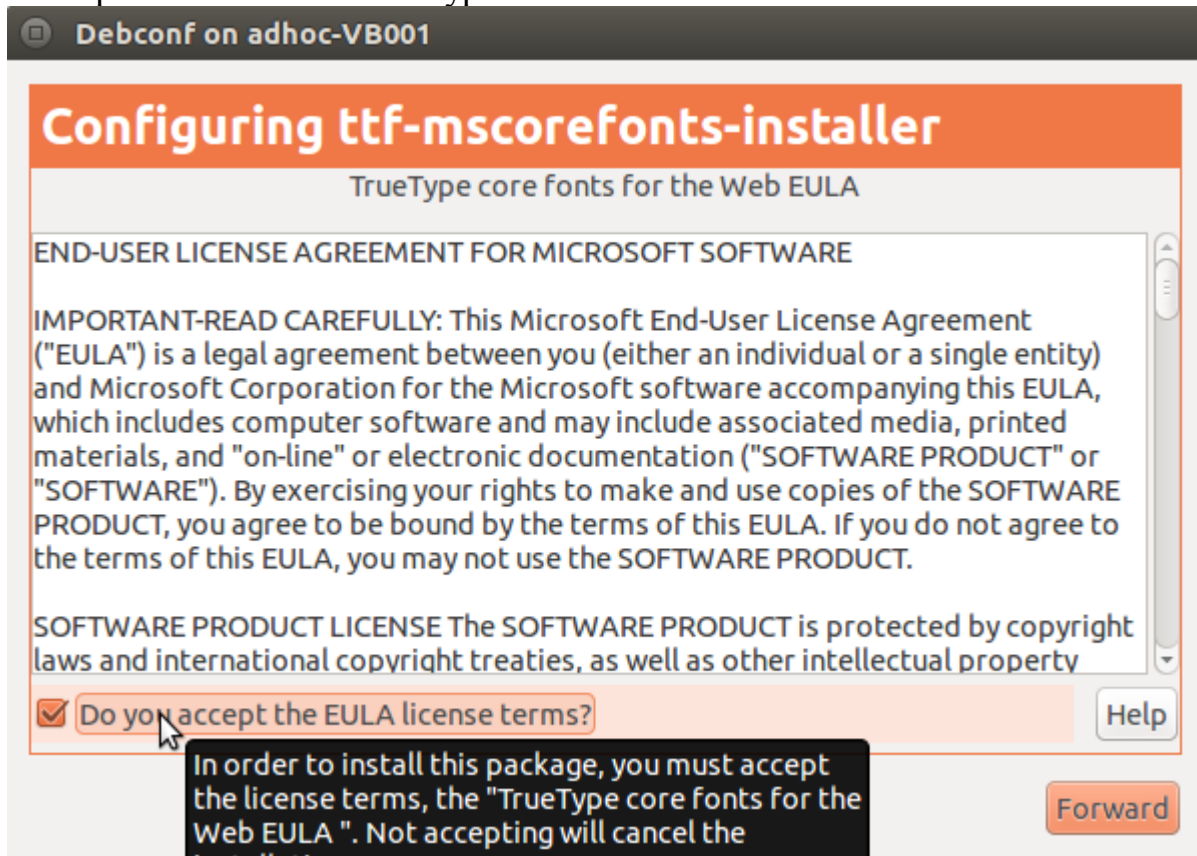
Debconf on adhoc-VB001

Configuring ttf-mscorefonts-installer

TrueType core fonts for the Web EULA

END-USER LICENSE AGREEMENT FOR MICROSOFT SOFTWARE

IMPORTANT-READ CAREFULLY: This Microsoft End-User License Agreement ("EULA") is a legal agreement between you (either an individual or a single entity) and Microsoft Corporation for the Microsoft software accompanying this EULA, which includes computer software and may include associated media, printed materials, and "on-line" or electronic documentation ("SOFTWARE PRODUCT" or "SOFTWARE"). By exercising your rights to make and use copies of the SOFTWARE PRODUCT, you agree to be bound by the terms of this EULA. If you do not agree to the terms of this EULA, you may not use the SOFTWARE PRODUCT.

SOFTWARE PRODUCT LICENSE The SOFTWARE PRODUCT is protected by copyright laws and international copyright treaties, as well as other intellectual property

Do you accept the EULA license terms?

Help

In order to install this package, you must accept the license terms, the "TrueType core fonts for the Web EULA ". Not accepting will cancel the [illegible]

Forward